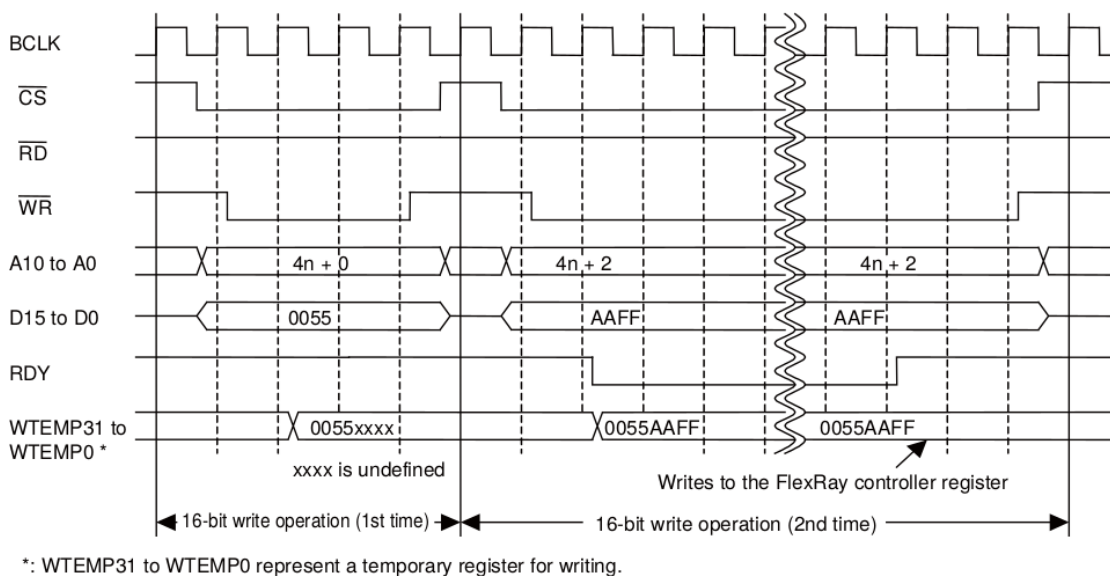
BCLK

$\overline{CS}$

$\overline{RD}$

$\overline{WR}$

A10 to A0

4n + 0

4n + 2

4n + 2

D15 to D0

0055

AAFF

AAFF

RDY

WTEMP31 to WTEMP0 *

0055xxxx

0055AAFF

0055AAFF

xxxx is undefined

Writes to the FlexRay controller register

16-bit write operation (1st time)

16-bit write operation (2nd time)

*: WTEMP31 to WTEMP0 represent a temporary register for writing.